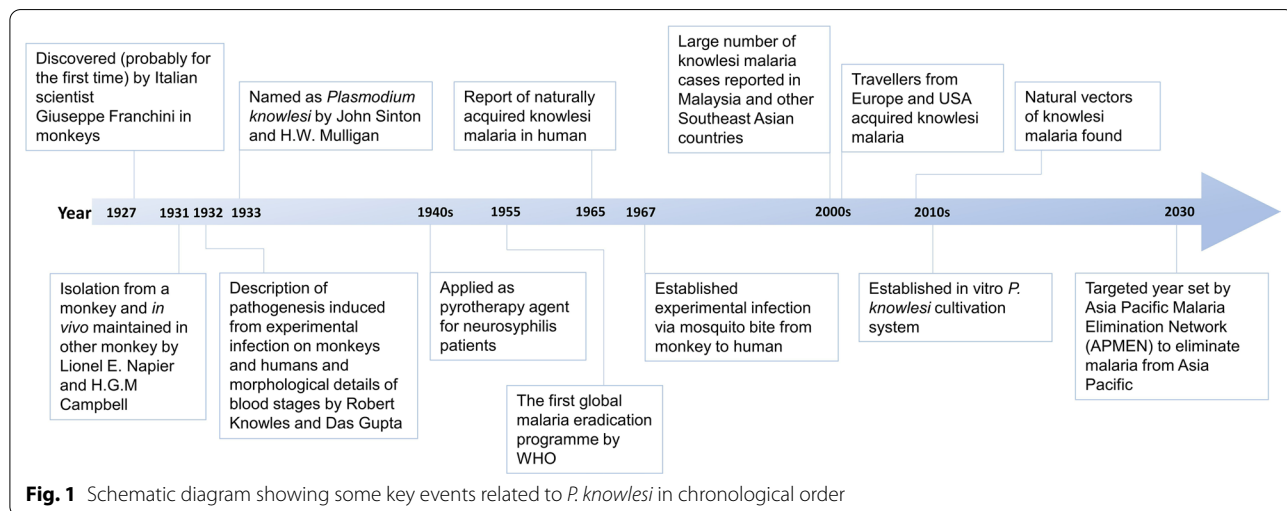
Discovered (probably for the first time) by Italian scientist Giuseppe Franchini in monkeys

Named as *Plasmodium knowlesi* by John Sinton and H.W. Mulligan

Report of naturally acquired knowlesi malaria in human

Large number of knowlesi malaria cases reported in Malaysia and other Southeast Asian countries

Travellers from Europe and USA acquired knowlesi malaria

Natural vectors of knowlesi malaria found

Year 1927 1931 1932 1933 1940s 1955 1965 1967 2000s 2010s 2030

Isolation from a monkey and *in vivo* maintained in other monkey by Lionel E. Napier and H.G.M Campbell

Description of pathogenesis induced from experimental infection on monkeys and humans and morphological details of blood stages by Robert Knowles and Das Gupta

Applied as pyrotherapy agent for neurosyphilis patients

The first global malaria eradication programme by WHO

Established experimental infection via mosquito bite from monkey to human

Established in vitro *P. knowlesi* cultivation system

Targeted year set by Asia Pacific Malaria Elimination Network (APMEN) to eliminate malaria from Asia Pacific

**Fig. 1** Schematic diagram showing some key events related to *P. knowlesi* in chronological order